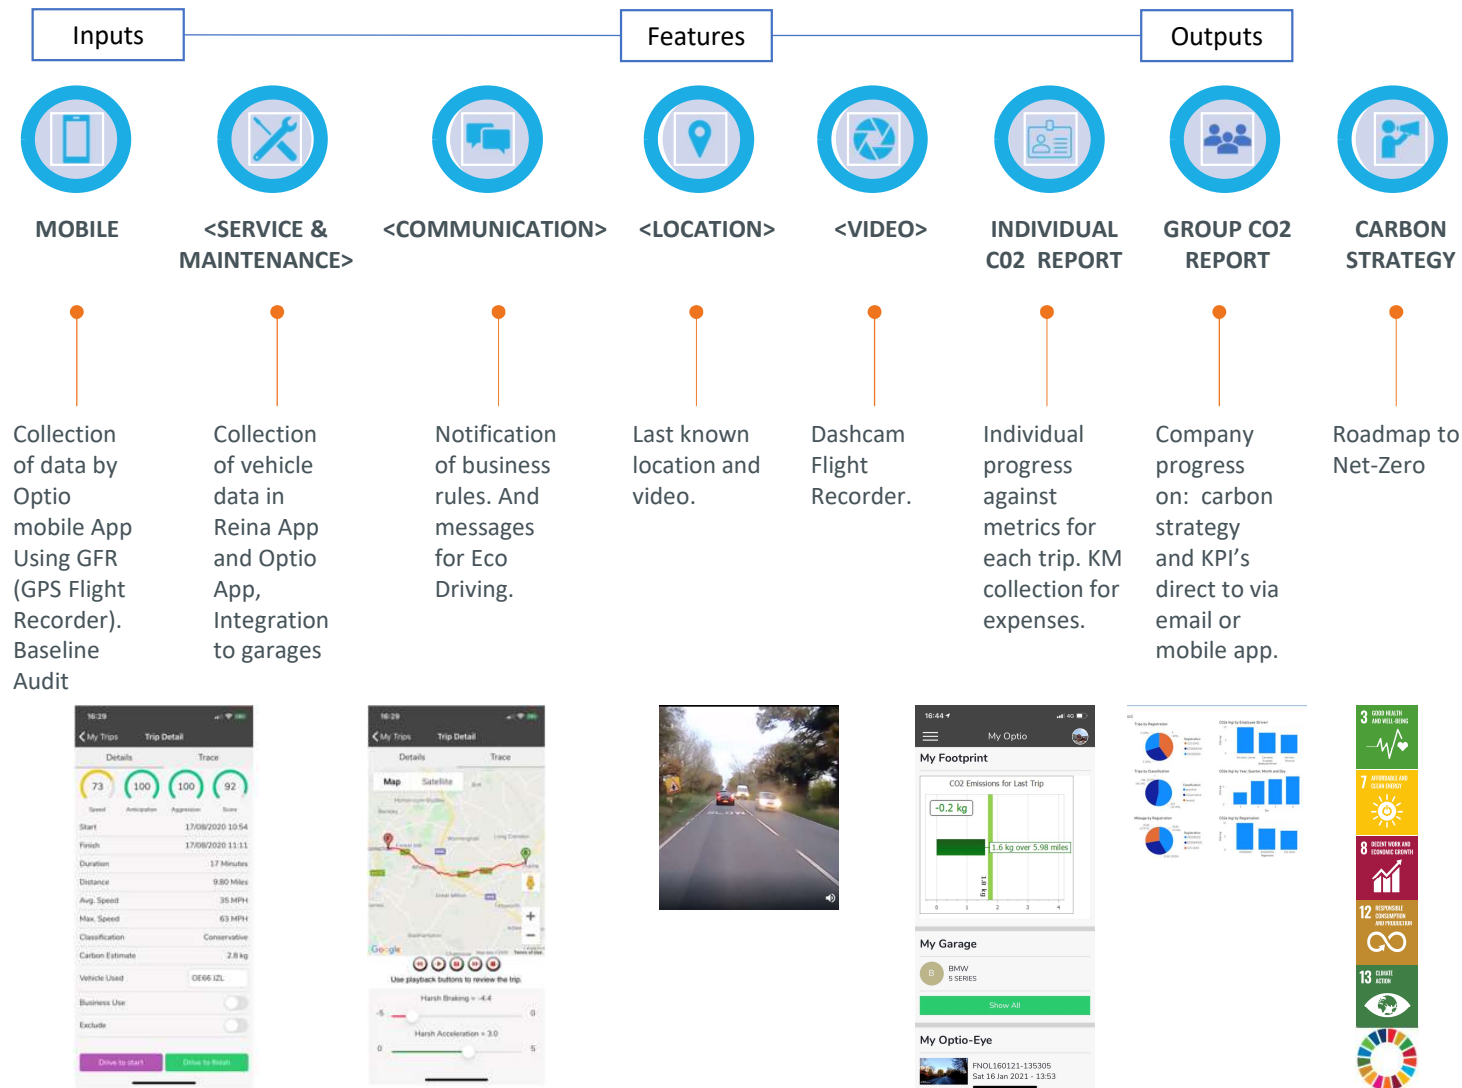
Inputs

Features

Outputs

MOBILE

<SERVICE & MAINTENANCE>

<COMMUNICATION>

<LOCATION>

<VIDEO>

INDIVIDUAL C02 REPORT

GROUP CO2 REPORT

CARBON STRATEGY

Collection of data by Optio mobile App Using GFR (GPS Flight Recorder). Baseline Audit

Collection of vehicle data in Reina App and Optio App, Integration to garages

Notification of business rules. And messages for Eco Driving.

Last known location and video.

Dashcam Flight Recorder.

Individual progress against metrics for each trip. KM collection for expenses.

Company progress on: carbon strategy and KPI's direct to via email or mobile app.

Roadmap to Net-Zero

16:29

My Trips Trip Detail

Details Trace

73 100 100 92

Speed Anticipation Aggression Score

Start 17/08/2020 10:54

Finish 17/08/2020 11:11

Duration 17 Minutes

Distance 9.80 Miles

Avg. Speed 35 MPH

Max. Speed 63 MPH

Classification Conservative

Carbon Estimate 2.8 kg

Vehicle Used OE66 IZL

Business Use

Exclude

Drive to start Drive to finish

16:29

My Trips Trip Detail

Details Trace

Map Satellite

Google

Use playback buttons to review the trip.

Harsh Braking = -4.4

-5 0

Harsh Acceleration = 3.0

0 5

16:44

My Optio

My Footprint

CO2 Emissions for Last Trip

-0.2 kg

1.6 kg over 5.98 miles

0 1 2 3 4

My Garage

BMW 5 SERIES

Show All

My Optio-Eye

FNOL160121-135305 Sat 16 Jan 2021 - 13:53

3 GOOD HEALTH AND WELL-BEING

7 AFFORDABLE AND CLEAN ENERGY

8 DECENT WORK AND ECONOMIC GROWTH

12 RESPONSIBLE CONSUMPTION AND PRODUCTION

13 CLIMATE ACTION